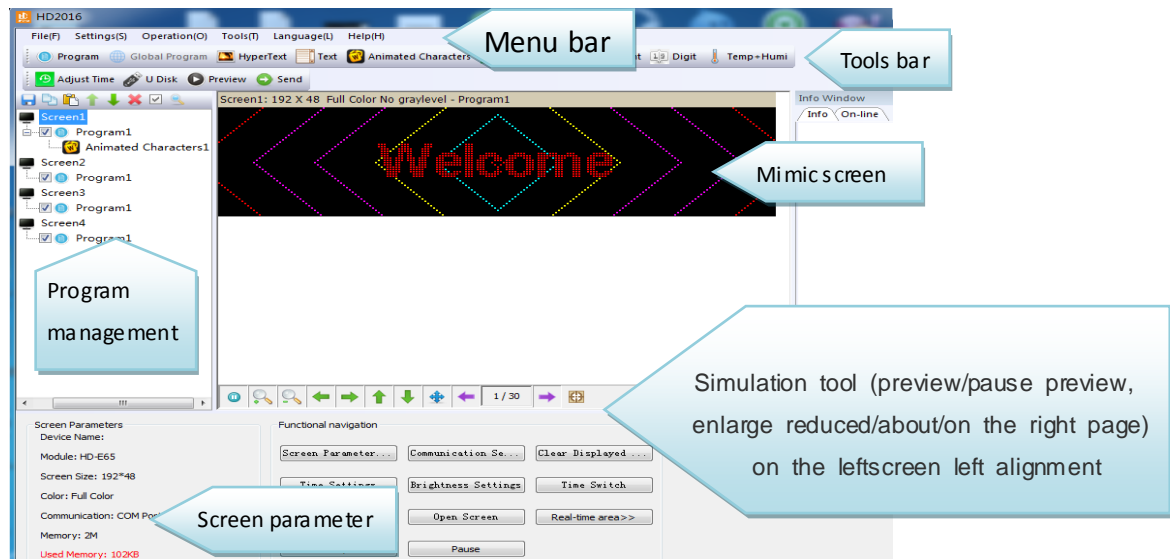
HD2016

File(F) Settings(S) Operation(O) Tools(T) Language(L) Help(H)

Menu bar

Program Global Program HyperText Text Animated Characters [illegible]t Digit Temp+Humi

Tools bar

Adjust Time U Disk Preview Send

Screen1: 192 X 48 Full Color No graylevel - Program1

Info Window

Info On-line

Screen1
Program1
Animated Characters1
Screen2
Program1
Screen3
Program1
Screen4
Program1

Welcome

Mimic screen

Program management

1 / 30

Simulation tool (preview/pause preview, enlarge reduced/about/on the right page) on the leftscreen left alignment

Screen Parameters
Device Name:
Module: HD-E65
Screen Size: 192*48
Color: Full Color
Communication: COM Po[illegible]
Memory: 2M
Used Memory: 102KB

Functional navigation

Screen Parameter...
Communication Se...
Clear Displayed ...
Time Settings
Brightness Settings
Time Switch
Open Screen
Real-time area>>
Pause

Screen parameter